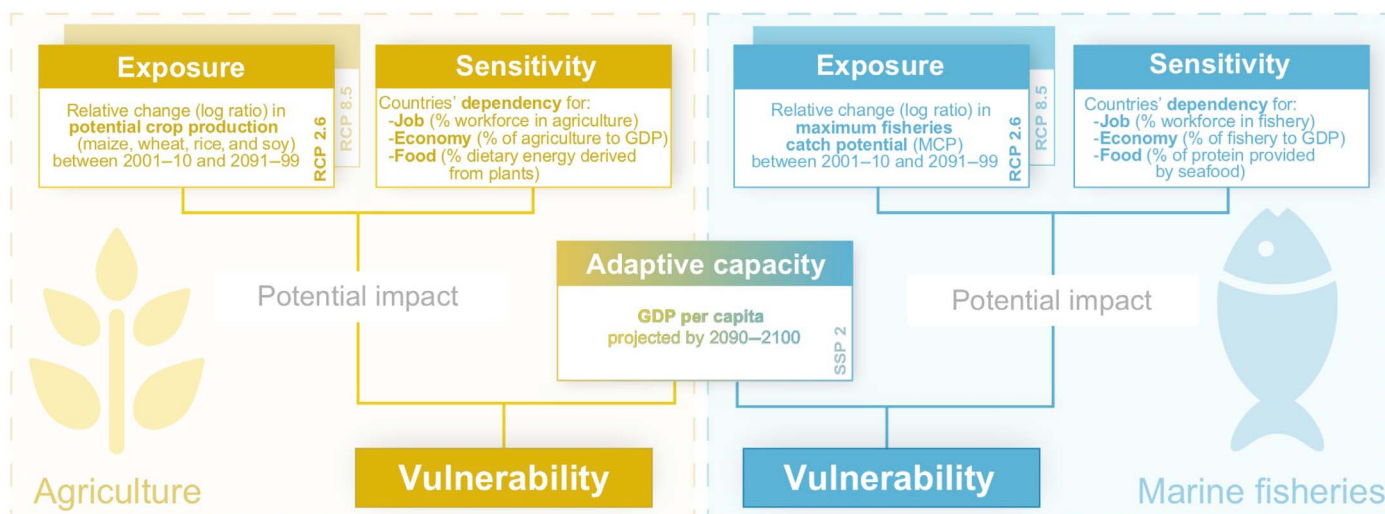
Exposure

Relative change (log ratio) in **potential crop production** (maize, wheat, rice, and soy) between 2001–10 and 2091–99

RCP 2.6

RCP 8.5

Sensitivity

Countries' **dependency** for:
-**Job** (% workforce in agriculture)
-**Economy** (% of agriculture to GDP)
-**Food** (% dietary energy derived from plants)

Exposure

Relative change (log ratio) in **maximum fisheries catch potential** (MCP) between 2001–10 and 2091–99

RCP 2.6

RCP 8.5

Sensitivity

Countries' **dependency** for:
-**Job** (% workforce in fishery)
-**Economy** (% of fishery to GDP)
-**Food** (% of protein provided by seafood)

Potential impact

Adaptive capacity

**GDP per capita** projected by 2090–2100

SSP 2

Potential impact

Agriculture

Vulnerability

Vulnerability

Marine fisheries